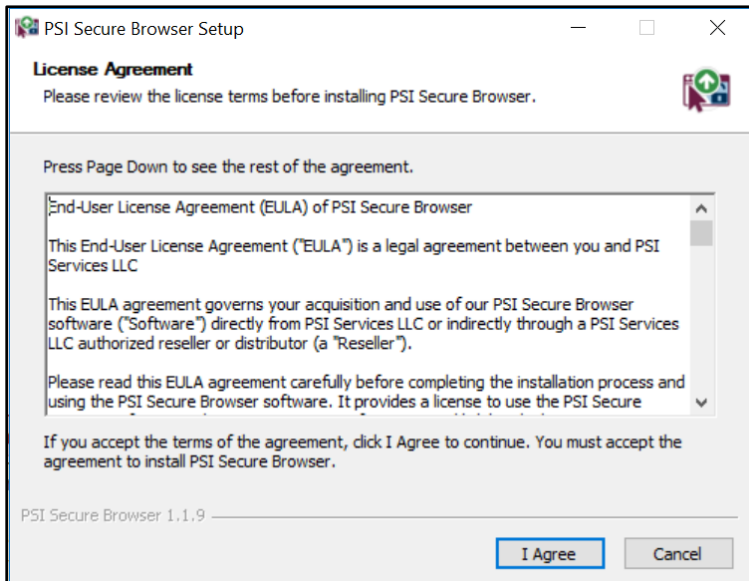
PSI Secure Browser Setup

License Agreement
Please review the license terms before installing PSI Secure Browser.

Press Page Down to see the rest of the agreement.

End-User License Agreement (EULA) of PSI Secure Browser

This End-User License Agreement ("EULA") is a legal agreement between you and PSI Services LLC

This EULA agreement governs your acquisition and use of our PSI Secure Browser software ("Software") directly from PSI Services LLC or indirectly through a PSI Services LLC authorized reseller or distributor (a "Reseller").

Please read this EULA agreement carefully before completing the installation process and using the PSI Secure Browser software. It provides a license to use the PSI Secure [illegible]

If you accept the terms of the agreement, click I Agree to continue. You must accept the agreement to install PSI Secure Browser.

PSI Secure Browser 1.1.9

I Agree

Cancel